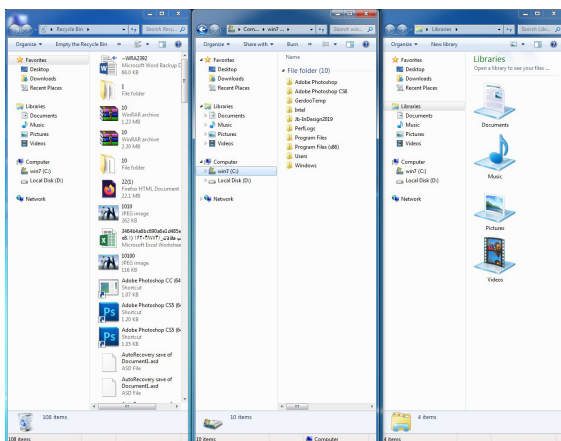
« Recycle Bin »
Search Recy...
Organize ▾ Empty the Recycle Bin »
Favorites
Desktop
Downloads
Recent Places
Libraries
Documents
Music
Pictures
Videos
Computer
win7 (C:)
Local Disk (D:)
Network
~WRA2392
Microsoft Word Backup D
86.0 KB
1
File folder
10
WinRAR archive
1.23 MB
10
WinRAR archive
2.30 MB
10
File folder
3201
Firefox HTML Document
22.1 MB
1010
JPEG image
362 KB
34684a6bc690a6a1d485e
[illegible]
Microsoft Excel Workshee
10100
JPEG image
116 KB
Adobe Photoshop CC (64
Shortcut
1.07 KB
Adobe Photoshop CS5 (6
Shortcut
1.20 KB
Adobe Photoshop CS5 (6
Shortcut
1.35 KB
AutoRecovery save of Document1.asd
ASD File
AutoRecovery save of Document1.asd
ASD File
108 items
108 items

« Com... » win7 ... »
Search win...
Organize ▾ Share with ▾ Burn »
Favorites
Desktop
Downloads
Recent Places
Libraries
Documents
Music
Pictures
Videos
Computer
win7 (C:)
Local Disk (D:)
Network
Name
File folder (10)
Adobe Photoshop
Adobe Photoshop CS6
GeddooTemp
Intel
Jb-InDesign2019
PerfLogs
Program Files
Program Files (x86)
Users
Windows
10 items
10 items
Computer

« Libraries »
Search Libr...
Organize ▾ New library
Favorites
Desktop
Downloads
Recent Places
Libraries
Documents
Music
Pictures
Videos
Computer
win7 (C:)
Local Disk (D:)
Network
Libraries
Open a library to see your files ...
Documents
Music
Pictures
Videos
4 items
4 items